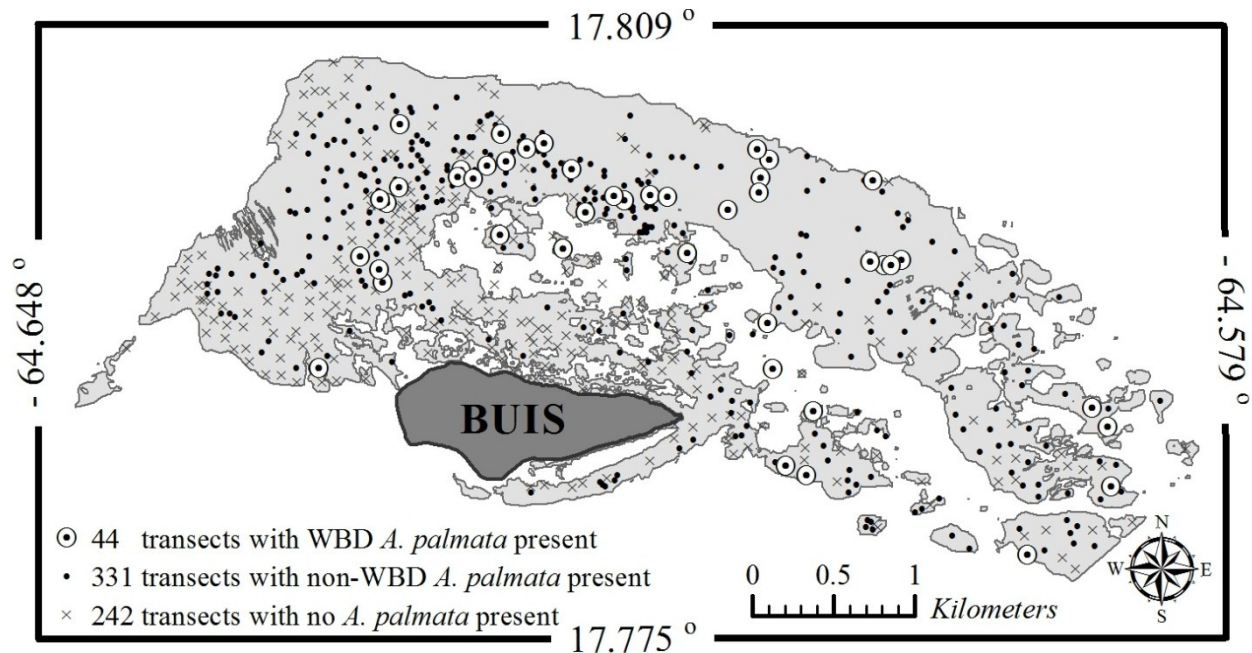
17.809 º

- 64.648 º

- 64.579 º

BUIS

⊙ 44 transects with WBD *A. palmata* present
• 331 transects with non-WBD *A. palmata* present
× 242 transects with no *A. palmata* present

0 0.5 1 Kilometers

N
W E
S

17.775 º